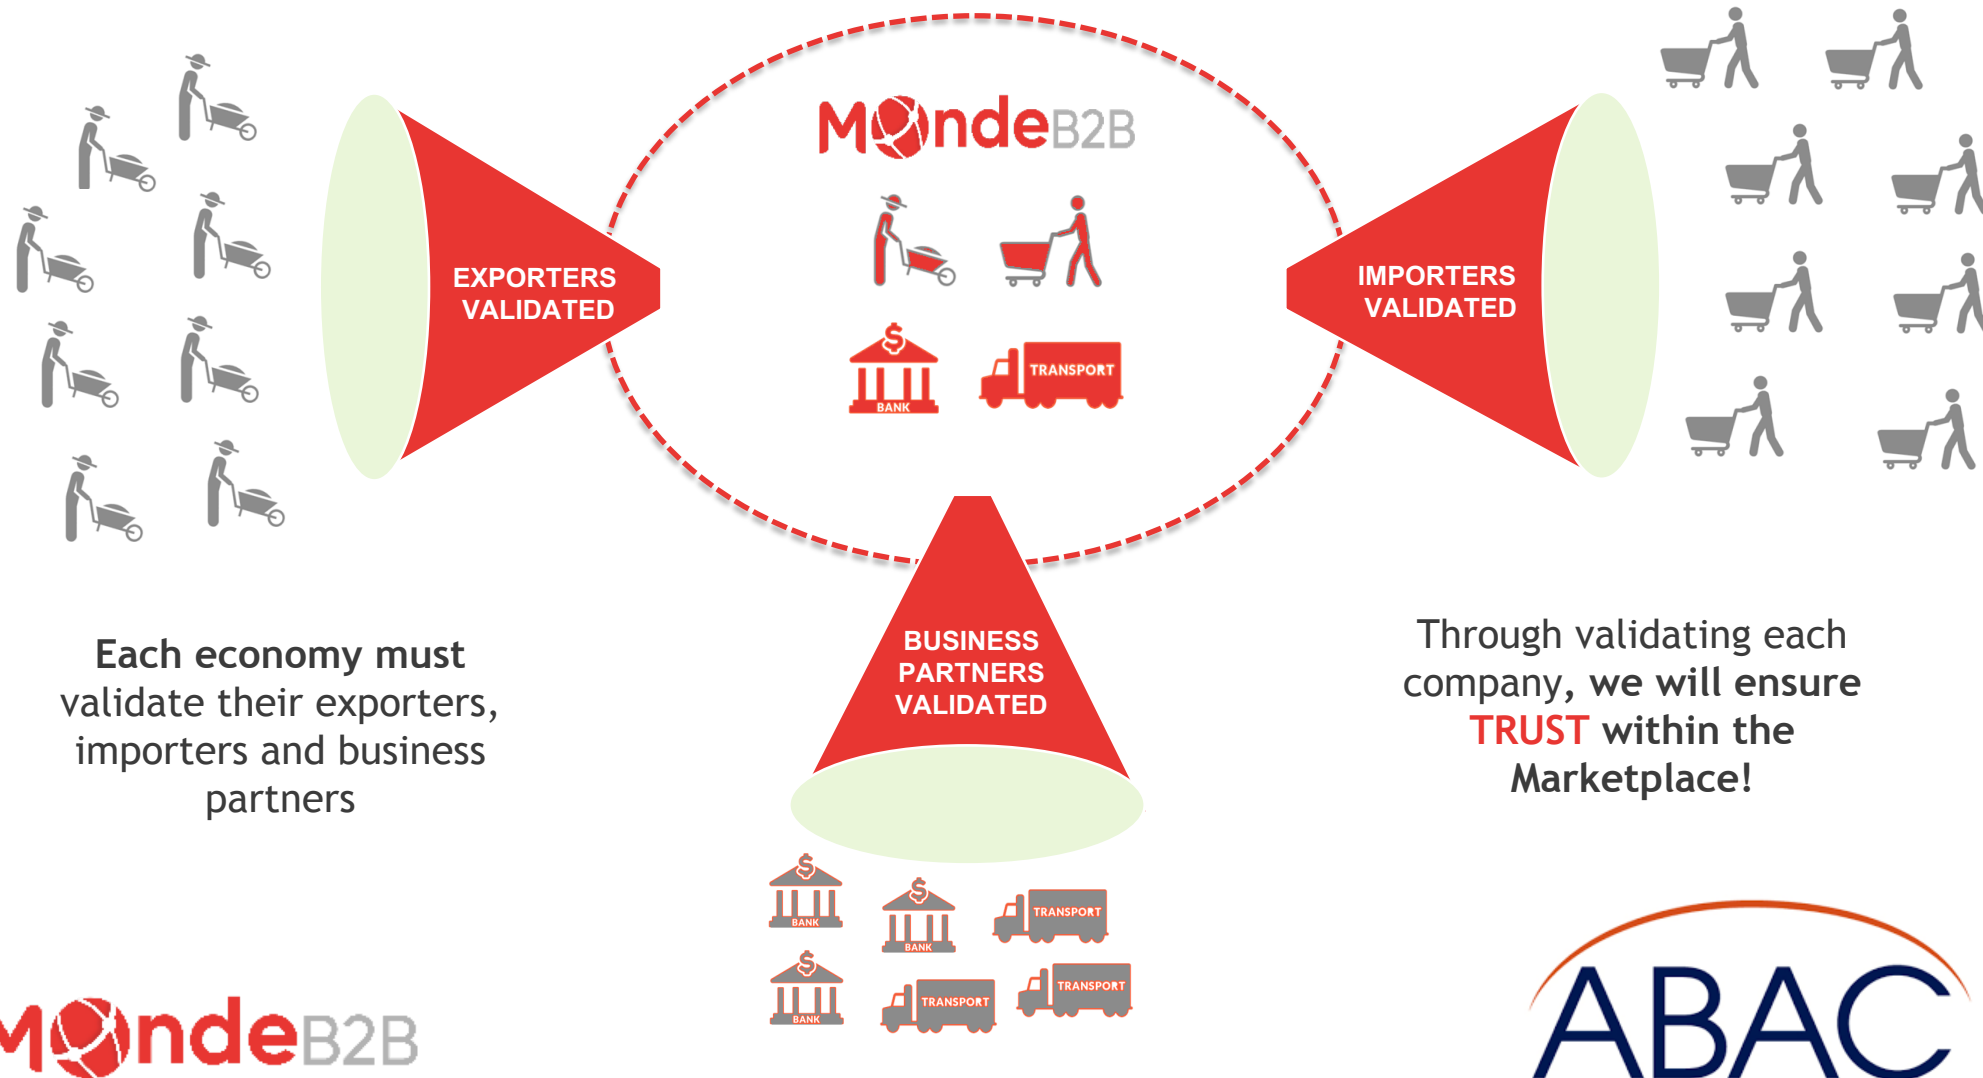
MondeB2B

EXPORTERS VALIDATED

$ BANK

TRANSPORT

IMPORTERS VALIDATED

BUSINESS PARTNERS VALIDATED

Each economy must validate their exporters, importers and business partners

Through validating each company, we will ensure TRUST within the Marketplace!

$ BANK

$ BANK

TRANSPORT

$ BANK

TRANSPORT

TRANSPORT

MondeB2B

ABAC